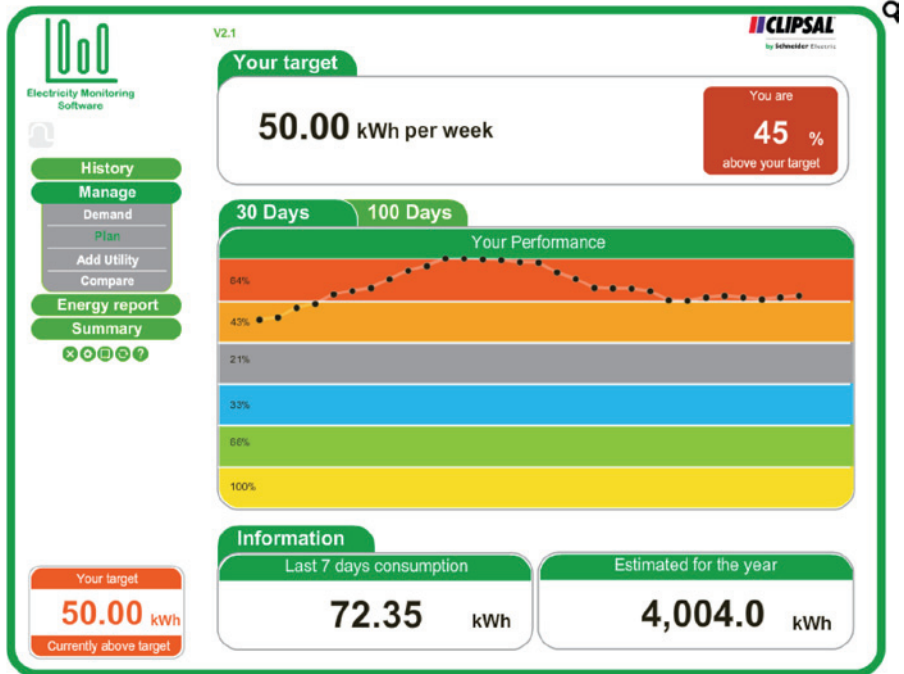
Electricity Monitoring Software

V2.1

CLIPSAL
by Schneider Electric

History
Manage
Demand
Plan
Add Utility
Compare
Energy report
Summary

Your target

50.00 kWh per week

You are
45 %
above your target

30 Days
100 Days

Your Performance

64%
43%
21%
33%
66%
100%

Information

Last 7 days consumption
72.35 kWh

Estimated for the year
4,004.0 kWh

Your target
50.00 kWh
Currently above target